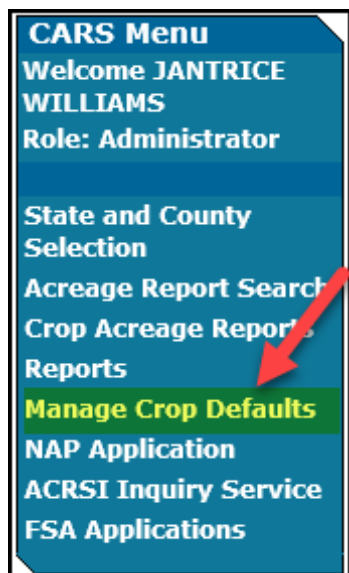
CARS Menu
Welcome JANTRICE WILLIAMS
Role: Administrator

State and County Selection
Acreage Report Search
Crop Acreage Reports
Reports
Manage Crop Defaults
NAP Application
ACRSI Inquiry Service
FSA Applications